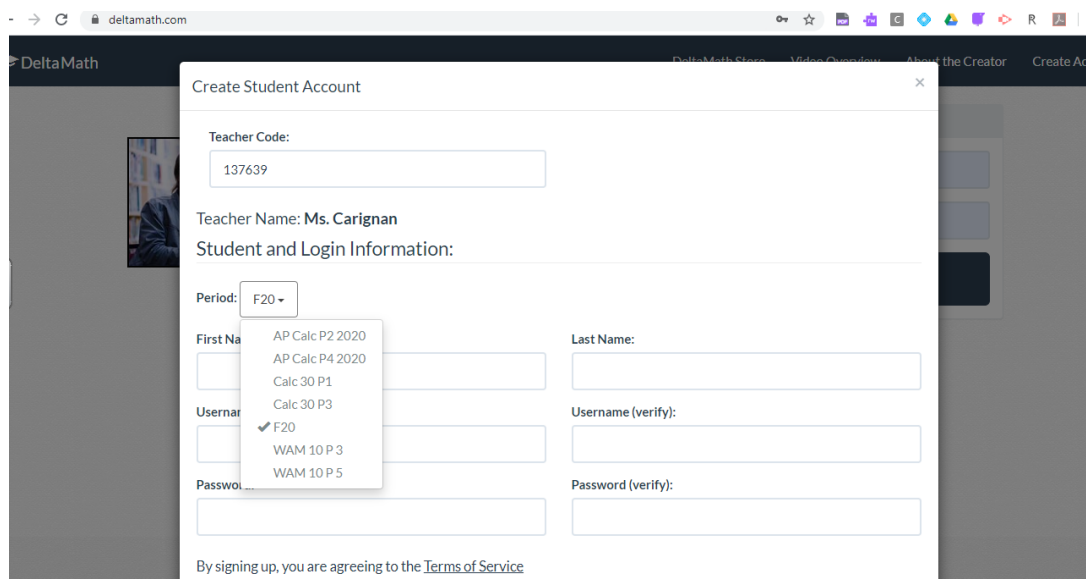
deltamath.com

DeltaMath

DeltaMath Store Video Overview About the Creator Create Ac

Create Student Account

×

Teacher Code:

137639

Teacher Name: **Ms. Carignan**

Student and Login Information:

Period: F20

AP Calc P2 2020
AP Calc P4 2020
Calc 30 P1
Calc 30 P3
✔ F20
WAM 10 P 3
WAM 10 P 5

First Na

Last Name:

Usernar

Username (verify):

Passwo

Password (verify):

By signing up, you are agreeing to the Terms of Service